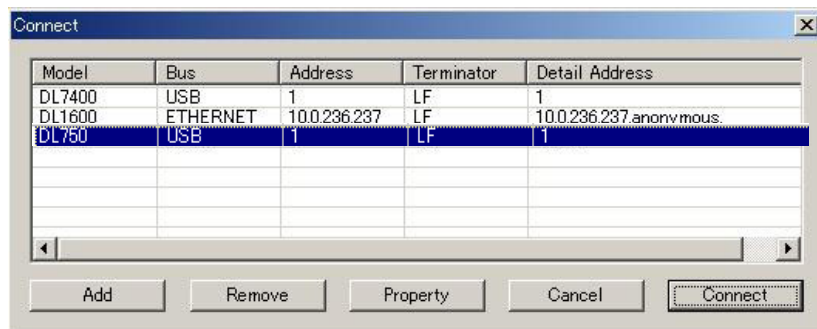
Connect

| Model | Bus | Address | Terminator | Detail Address |
|---|---|---|---|---|
| DL7400 | USB | 1 | LF | 1 |
| DL1600 | ETHERNET | 10.0.236.237 | LF | 10.0.236.237,anonymous, |
| DL750 | USB | 1 | LF | 1 |

Add Remove Property Cancel Connect